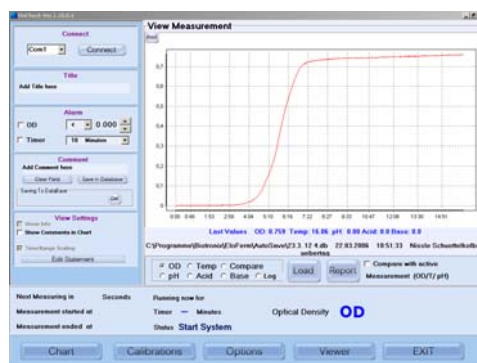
BioTech Ver 1.00.0.4

View Measurement

Connect
Com1
Connect

Title
Add Title here

Alarm
OD
<
0.000
Timer
10
Minutes

Comment
Add Comment here
Clear Field
Save in Database
Saving To DataBase
Del

View Settings
Show Info
Show Comments in Chart
TimeRange Scaling
Edit Statement

0.7
0.6
0.5
0.4
0.3
0.2
0.1
0

0:00 0:46 1:53 2:59 4:04 5:10 6:16 7:22 8:27 9:33 10:47 12:06 13:30 14:51

Last Values OD: 0.759 Temp: 16.06 pH: 0.00 Acid: 0.0 Base: 0.0

C:\Programme\Biotronix\EloFerm\AutoSave\23.3.12 4.db 22.03.2006 18:51:33 Nissle Schuettelkolben unbetrag

OD
Temp
Compare
pH
Acid
Base
Log
Load
Report
Compare with active Measurement (OD/T/pH)

Next Measuring in
Seconds
Running now for
Measurement started at
Timer
Minutes
Optical Density
OD
Measurement ended at
Status
Start System

Chart
Calibrations
Options
Viewer
EXIT